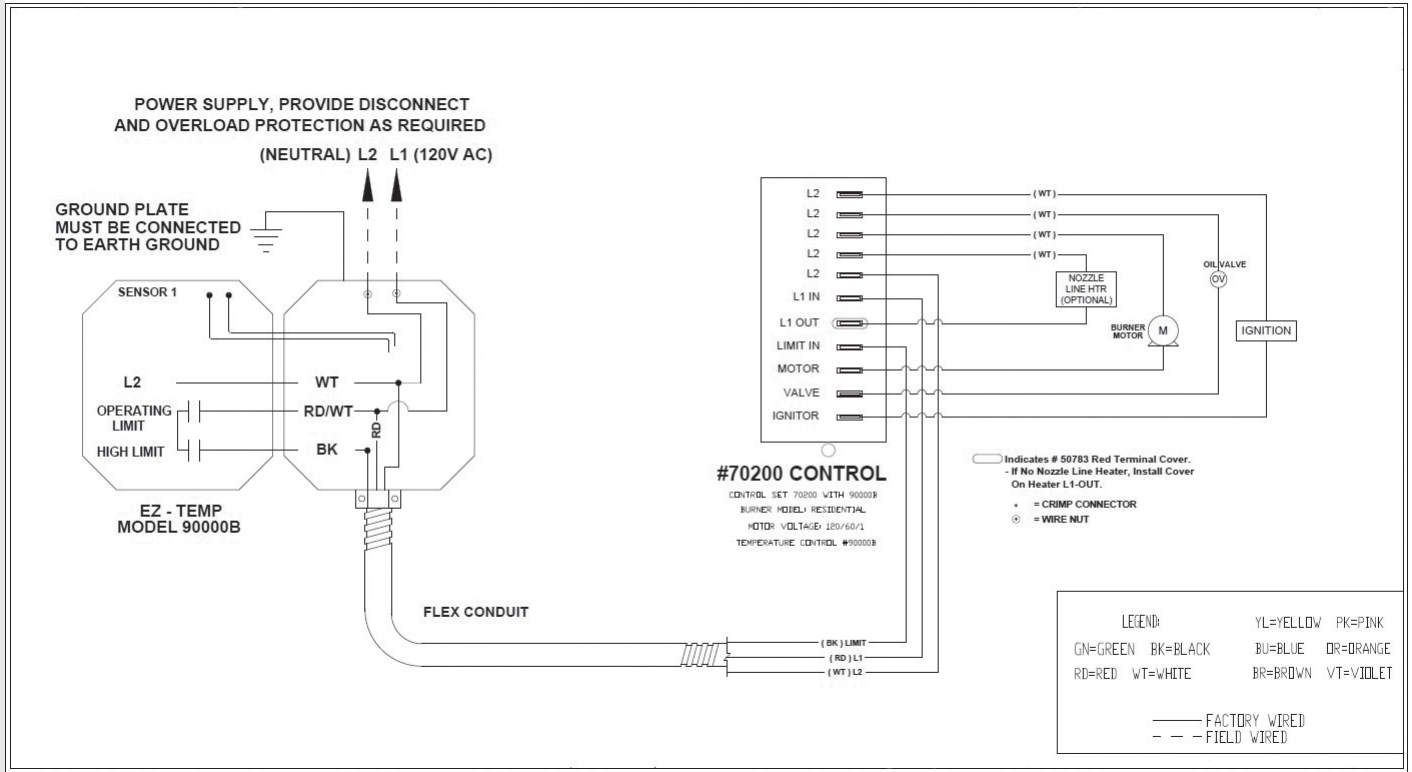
POWER SUPPLY, PROVIDE DISCONNECT AND OVERLOAD PROTECTION AS REQUIRED

(NEUTRAL) L2 L1 (120V AC)

GROUND PLATE MUST BE CONNECTED TO EARTH GROUND

SENSOR 1

L2
WT
OPERATING LIMIT
RD/WT
HIGH LIMIT
BK
RD

EZ - TEMP
MODEL 90000B

FLEX CONDUIT

(BK) LIMIT
(RD) L1
(WT) L2

L2
L2
L2
L2
L2
L1 IN
L1 OUT
LIMIT IN
MOTOR
VALVE
IGNITOR

(WT)
(WT)
(WT)
(WT)

NOZZLE LINE HTR (OPTIONAL)

BURNER MOTOR
M

OIL VALVE
OV

IGNITION

#70200 CONTROL
CONTROL SET 70200 WITH 90000B
BURNER MODEL: RESIDENTIAL
MOTOR VOLTAGE: 120/60/1
TEMPERATURE CONTROL #90000B

Indicates # 50783 Red Terminal Cover.
- If No Nozzle Line Heater, Install Cover On Heater L1-OUT.

• = CRIMP CONNECTOR
⊙ = WIRE NUT

| LEGEND: | | YL=YELLOW | PK=PINK |
|---|---|---|---|
| GN=GREEN | BK=BLACK | BU=BLUE | OR=ORANGE |
| RD=RED | WT=WHITE | BR=BROWN | VT=VIOLET |

——— FACTORY WIRED
— — — FIELD WIRED